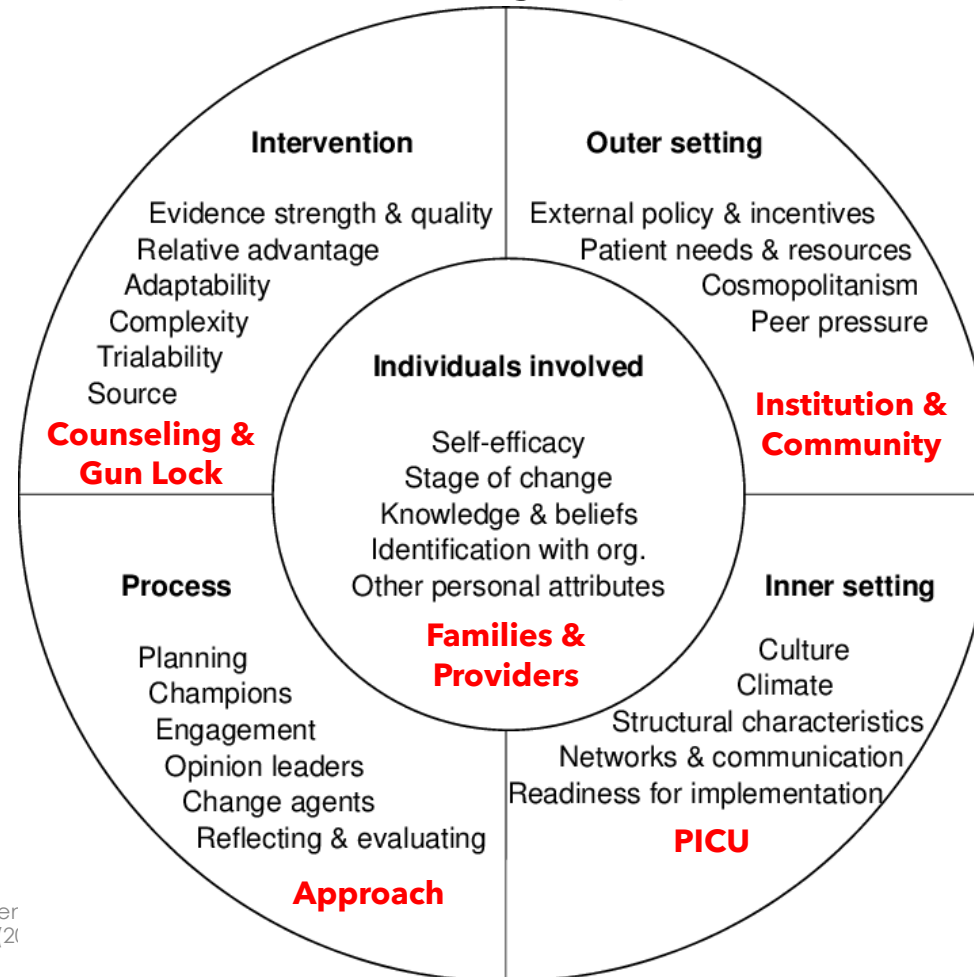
Intervention

Evidence strength & quality
Relative advantage
Adaptability
Complexity
Trialability
Source

Counseling & Gun Lock

Outer setting

External policy & incentives
Patient needs & resources
Cosmopolitanism
Peer pressure

Institution & Community

Individuals involved

Self-efficacy
Stage of change
Knowledge & beliefs
Identification with org.
Other personal attributes

Families & Providers

Process

Planning
Champions
Engagement
Opinion leaders
Change agents
Reflecting & evaluating

Approach

Inner setting

Culture
Climate
Structural characteristics
Networks & communication
Readiness for implementation

PICU

er
(20